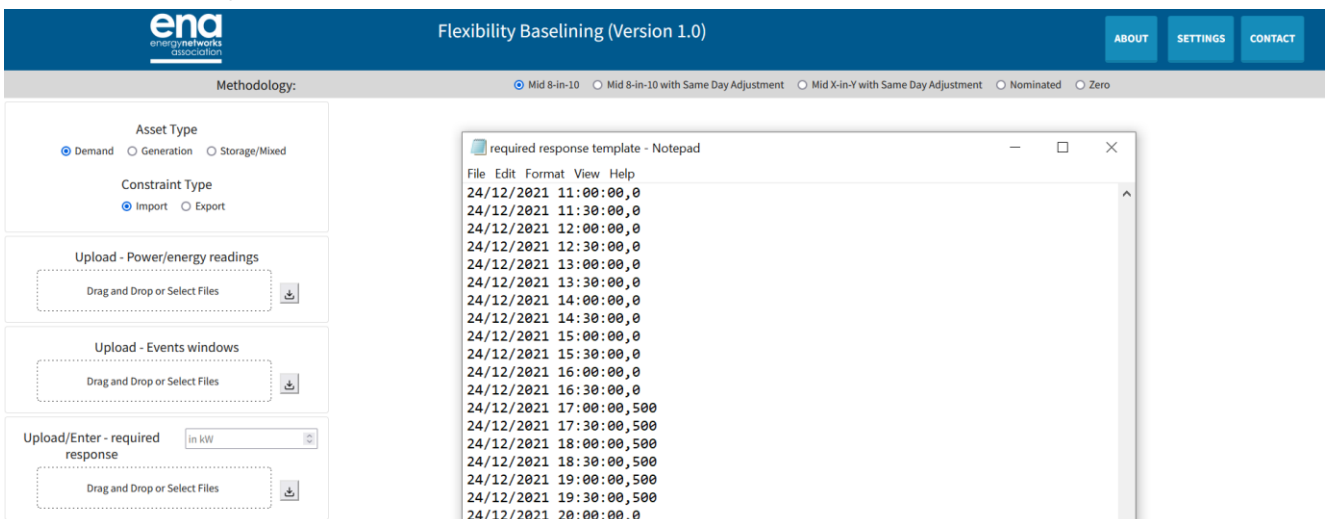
ena
energynetworks association

Flexibility Baselining (Version 1.0)

ABOUT
SETTINGS
CONTACT

Methodology:

Mid 8-in-10 Mid 8-in-10 with Same Day Adjustment Mid X-in-Y with Same Day Adjustment Nominated Zero

Asset Type
Demand Generation Storage/Mixed

Constraint Type
Import Export

Upload - Power/energy readings
Drag and Drop or Select Files

Upload - Events windows
Drag and Drop or Select Files

Upload/Enter - required response
in kW
Drag and Drop or Select Files

required response template - Notepad
File Edit Format View Help
24/12/2021 11:00:00,0
24/12/2021 11:30:00,0
24/12/2021 12:00:00,0
24/12/2021 12:30:00,0
24/12/2021 13:00:00,0
24/12/2021 13:30:00,0
24/12/2021 14:00:00,0
24/12/2021 14:30:00,0
24/12/2021 15:00:00,0
24/12/2021 15:30:00,0
24/12/2021 16:00:00,0
24/12/2021 16:30:00,0
24/12/2021 17:00:00,500
24/12/2021 17:30:00,500
24/12/2021 18:00:00,500
24/12/2021 18:30:00,500
24/12/2021 19:00:00,500
24/12/2021 19:30:00,500
24/12/2021 20:00:00,0